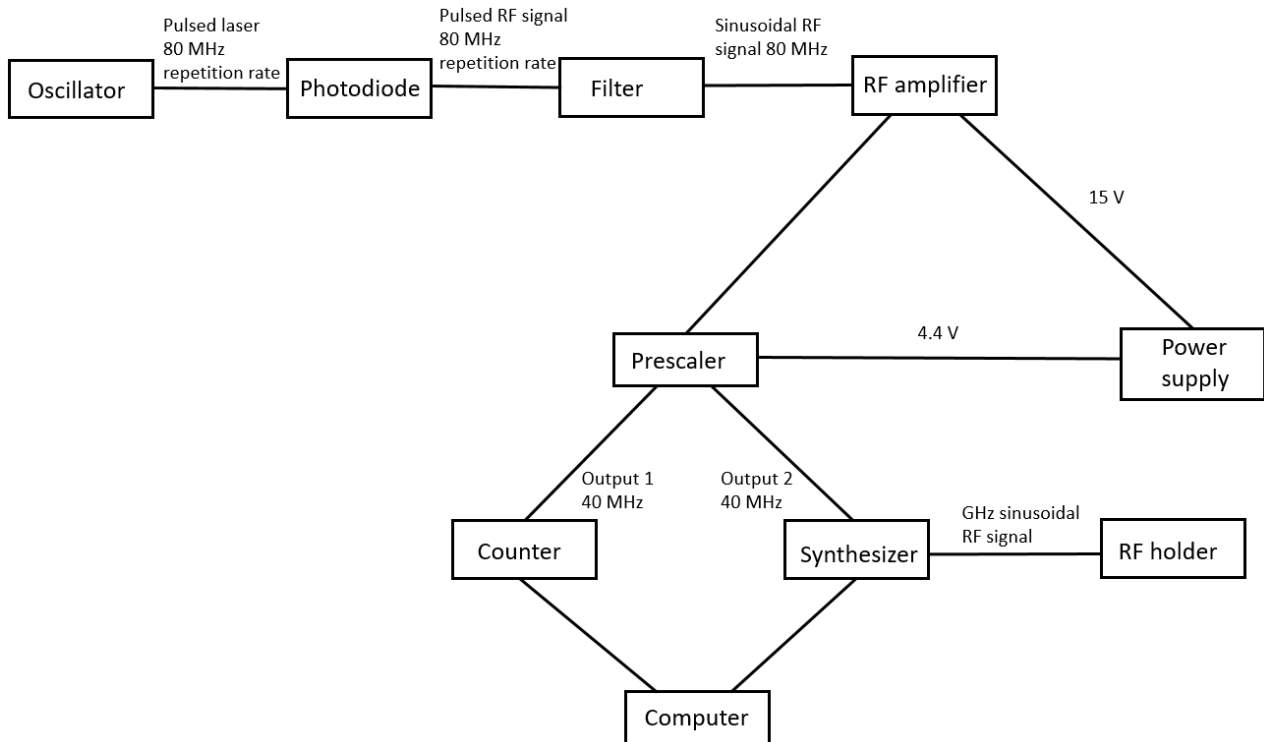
Pulsed laser 80 MHz repetition rate

Pulsed RF signal 80 MHz repetition rate

Sinusoidal RF signal 80 MHz

Oscillator

Photodiode

Filter

RF amplifier

15 V

4.4 V

Prescaler

Power supply

Output 1 40 MHz

Output 2 40 MHz

GHz sinusoidal RF signal

Counter

Synthesizer

RF holder

Computer